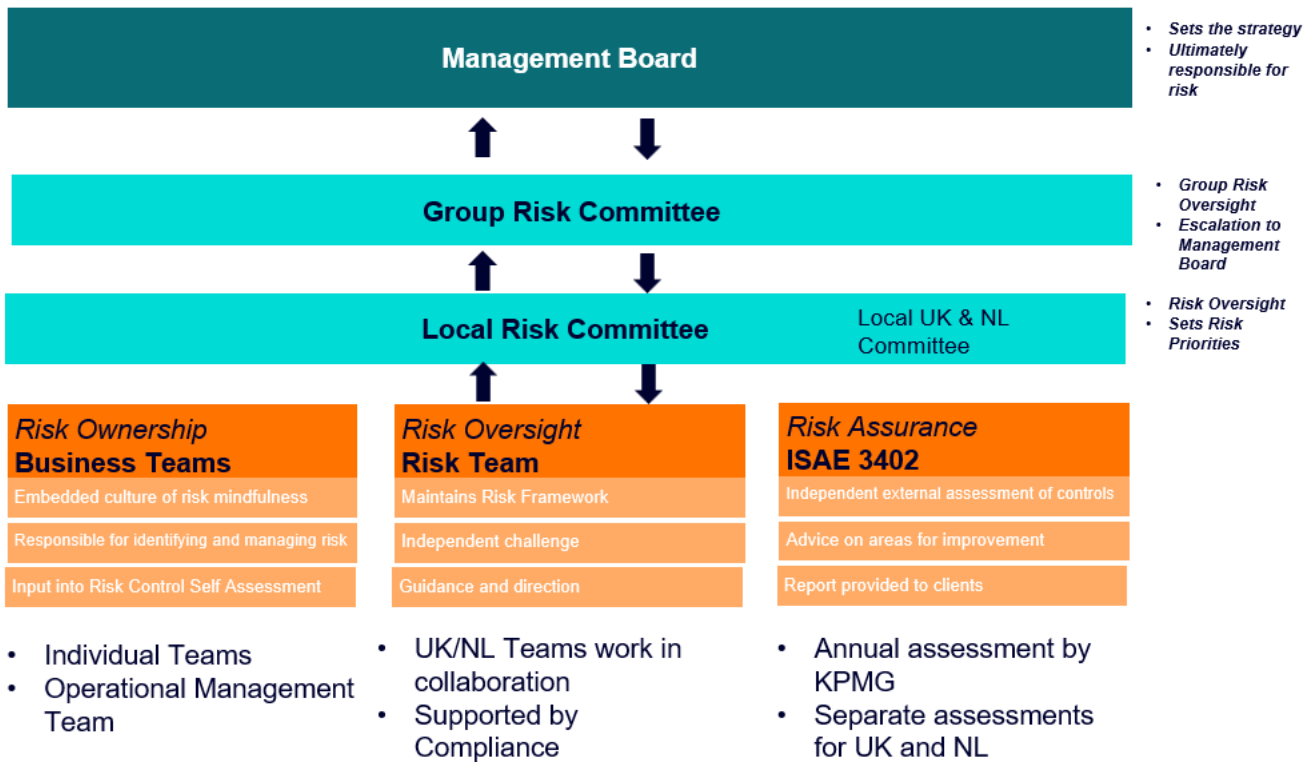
Management Board

• Sets the strategy
• Ultimately responsible for risk

Group Risk Committee

• Group Risk Oversight
• Escalation to Management Board

Local Risk Committee

Local UK & NL Committee

• Risk Oversight
• Sets Risk Priorities

Risk Ownership
Business Teams

Embedded culture of risk mindfulness

Responsible for identifying and managing risk

Input into Risk Control Self Assessment

• Individual Teams
• Operational Management Team

Risk Oversight
Risk Team

Maintains Risk Framework

Independent challenge

Guidance and direction

• UK/NL Teams work in collaboration
• Supported by Compliance

Risk Assurance
ISAE 3402

Independent external assessment of controls

Advice on areas for improvement

Report provided to clients

• Annual assessment by KPMG
• Separate assessments for UK and NL